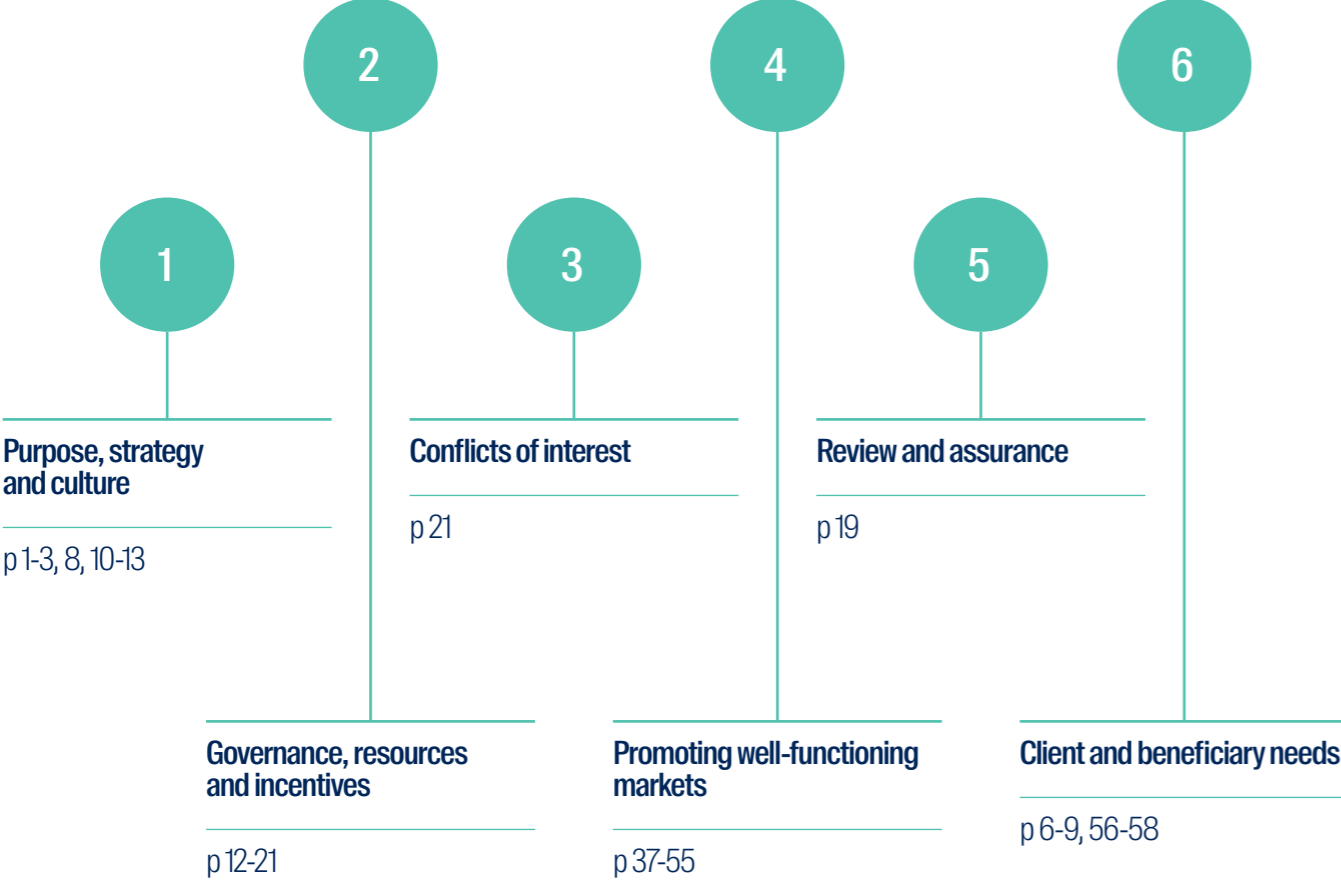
1

Purpose, strategy and culture

p 1-3, 8, 10-13

2

Governance, resources and incentives

p 12-21

3

Conflicts of interest

p 21

4

Promoting well-functioning markets

p 37-55

5

Review and assurance

p 19

6

Client and beneficiary needs

p 6-9, 56-58